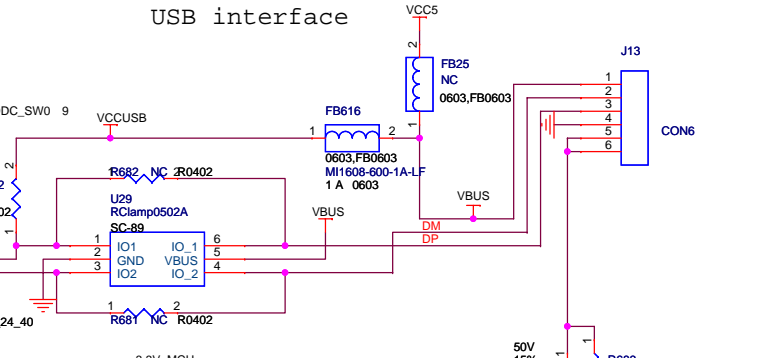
USB interface

VCC5

2

FB25
NC
0603,FB0603

J13

1
2
3
4
5
6

CON6

DC_SW0 9

VCCUSB

FB616

1 2

0603,FB0603
MI1608-600-1A-LF
1 A 0603

2

R682 NC 2R0402

VBUS

U29
RClamp0502A
SC-89

VBUS

1

DM
DP

1 IO1 IO_1 6
2 GND VBUS 5
3 IO2 IO_2 4

24_40

1 2
R681 NC R0402

50V